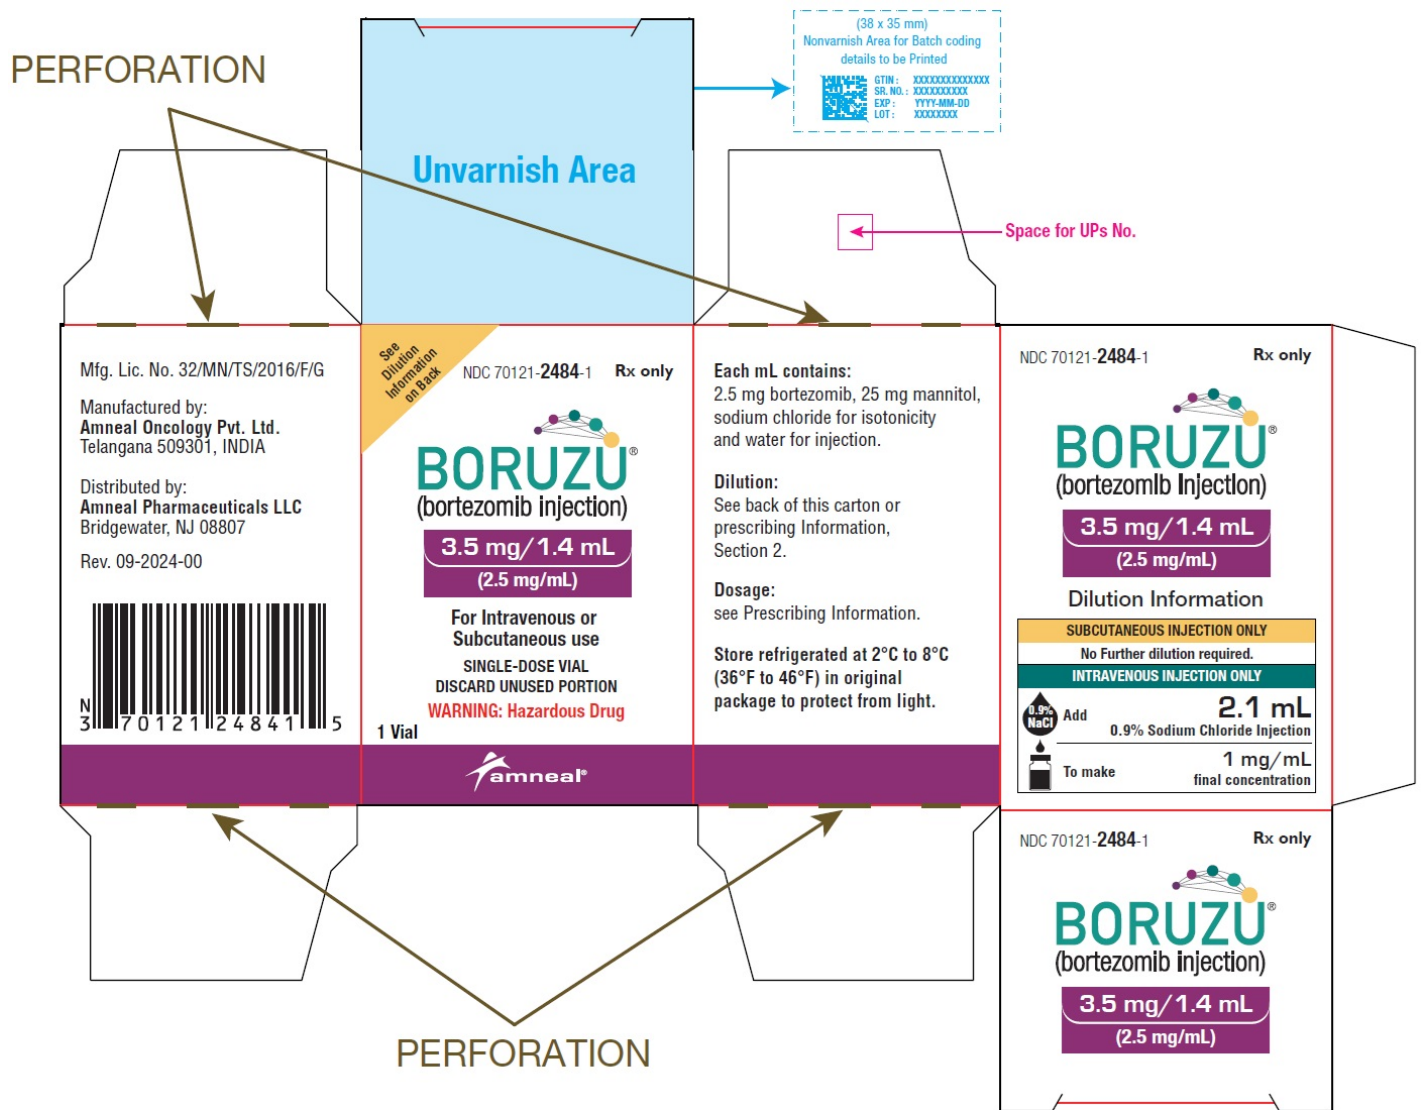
PERFORATION

Unvarnish Area

(38 x 35 mm)
Nonvarnish Area for Batch coding details to be Printed

GTIN : XXXXXXXXXXXXXX
SR. NO. : XXXXXXXXXX
EXP : YYYY-MM-DD
LOT : XXXXXXXX

Space for UPs No.

Mfg. Lic. No. 32/MN/TS/2016/F/G

Manufactured by:
Amneal Oncology Pvt. Ltd.
Telangana 509301, INDIA

Distributed by:
Amneal Pharmaceuticals LLC
Bridgewater, NJ 08807

Rev. 09-2024-00

N 3 70121 24841 5

See Dilution Information on Back

NDC 70121-2484-1 Rx only

BORUZU®
(bortezomib injection)
3.5 mg/1.4 mL
(2.5 mg/mL)

For Intravenous or Subcutaneous use

SINGLE-DOSE VIAL
DISCARD UNUSED PORTION
WARNING: Hazardous Drug

1 Vial

amneal®

Each mL contains:
2.5 mg bortezomib, 25 mg mannitol, sodium chloride for isotonicity and water for injection.

Dilution:
See back of this carton or prescribing Information, Section 2.

Dosage:
see Prescribing Information.

Store refrigerated at 2°C to 8°C (36°F to 46°F) in original package to protect from light.

NDC 70121-2484-1 Rx only

BORUZU®
(bortezomib injection)
3.5 mg/1.4 mL
(2.5 mg/mL)

Dilution Information

SUBCUTANEOUS INJECTION ONLY
No Further dilution required.
INTRAVENOUS INJECTION ONLY
0.9% NaCl Add 2.1 mL
0.9% Sodium Chloride Injection
To make 1 mg/mL
final concentration

NDC 70121-2484-1 Rx only

BORUZU®
(bortezomib injection)
3.5 mg/1.4 mL
(2.5 mg/mL)

PERFORATION